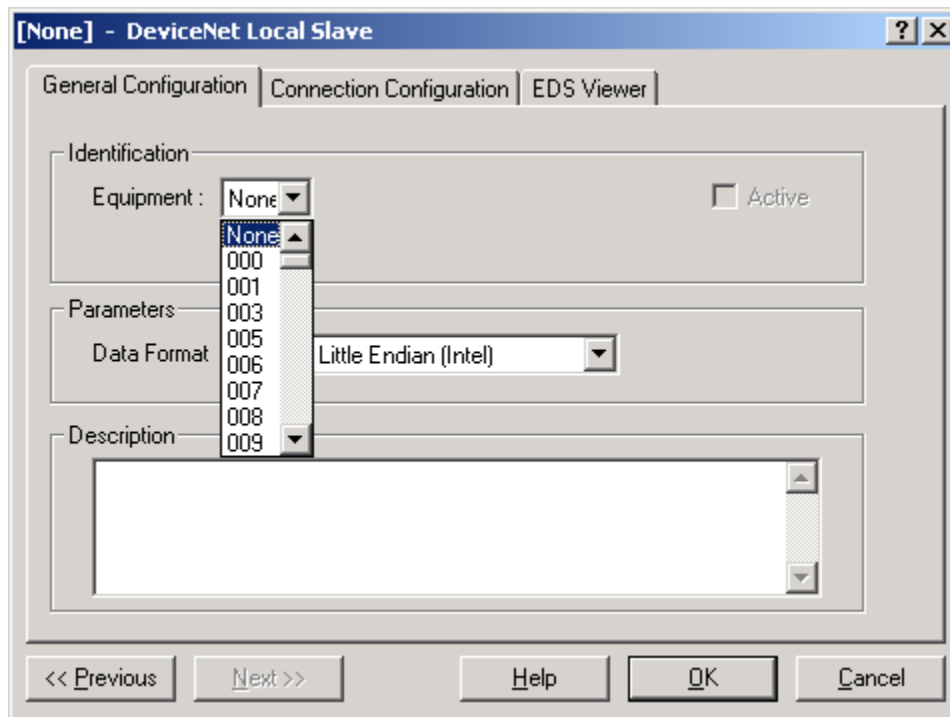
[None] - DeviceNet Local Slave

? X

General Configuration | Connection Configuration | EDS Viewer

Identification

Equipment : None

Active

None
000
001
003
005
006
007
008
009

Parameters

Data Format

Little Endian (Intel)

Description

<< Previous

Next >>

Help

OK

Cancel